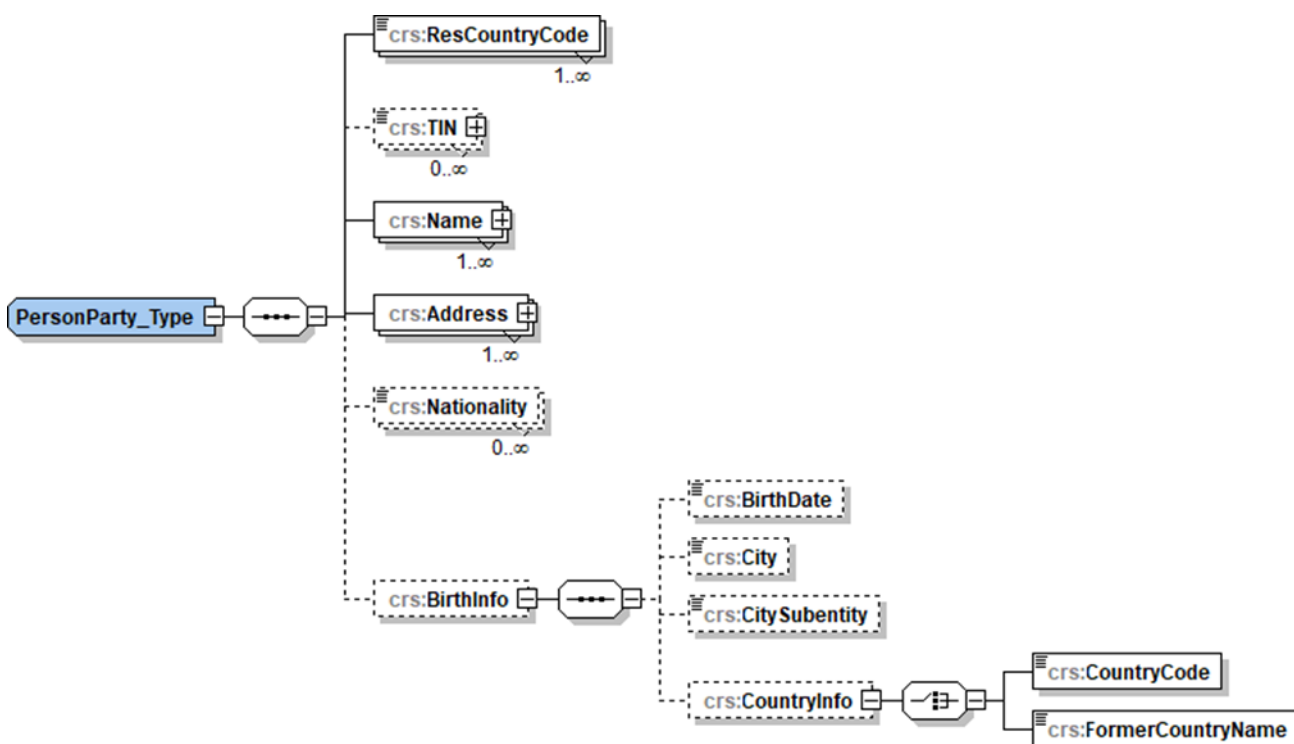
crs:ResCountryCode
1..∞

crs:TIN
0..∞

crs:Name
1..∞

PersonParty_Type

crs:Address
1..∞

crs:Nationality
0..∞

crs:BirthDate

crs:City

crs:BirthInfo

crs:CitySubentity

crs:CountryInfo

crs:CountryCode

crs:FormerCountryName